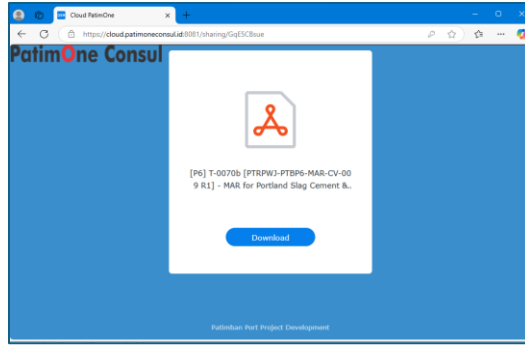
Cloud PatimOne

https://cloud.patimoneconsul.id:8081/sharing/GqESC8sue

PatimOne Consul

[P6] T-0070b [PTRPWJ-PTBP6-MAR-CV-009 R1] - MAR for Portland Slag Cement &..

Download

Patimban Port Project Development